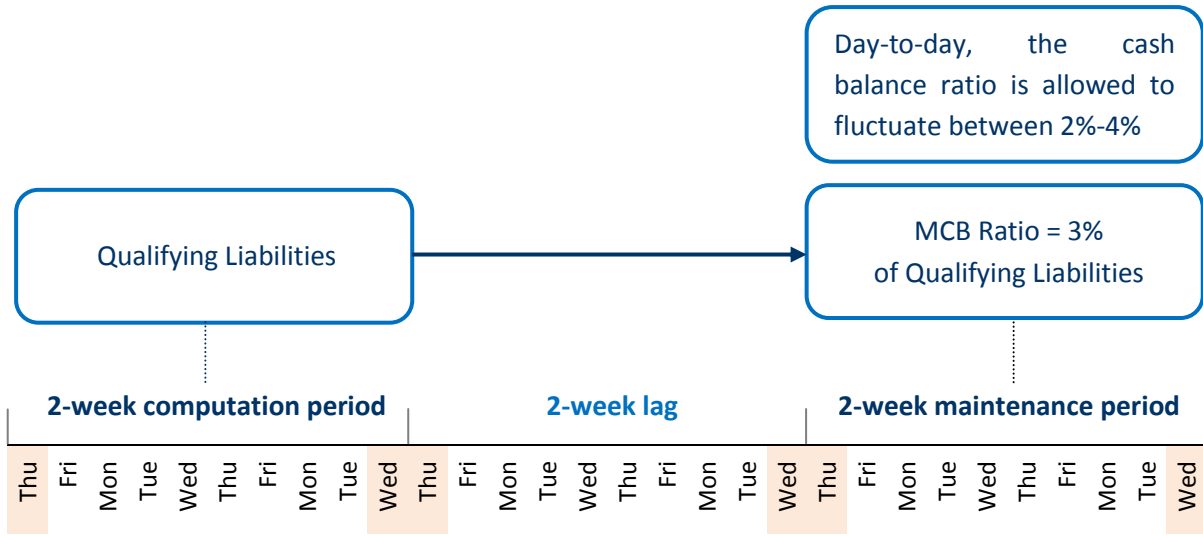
Day-to-day, the cash balance ratio is allowed to fluctuate between 2%-4%

Qualifying Liabilities

MCB Ratio = 3% of Qualifying Liabilities

2-week computation period

2-week lag

2-week maintenance period

Thu Fri Mon Tue Wed Thu Fri Mon Tue Wed Thu Fri Mon Tue Wed Thu Fri Mon Tue Wed Thu Fri Mon Tue Wed Thu Fri Mon Tue Wed